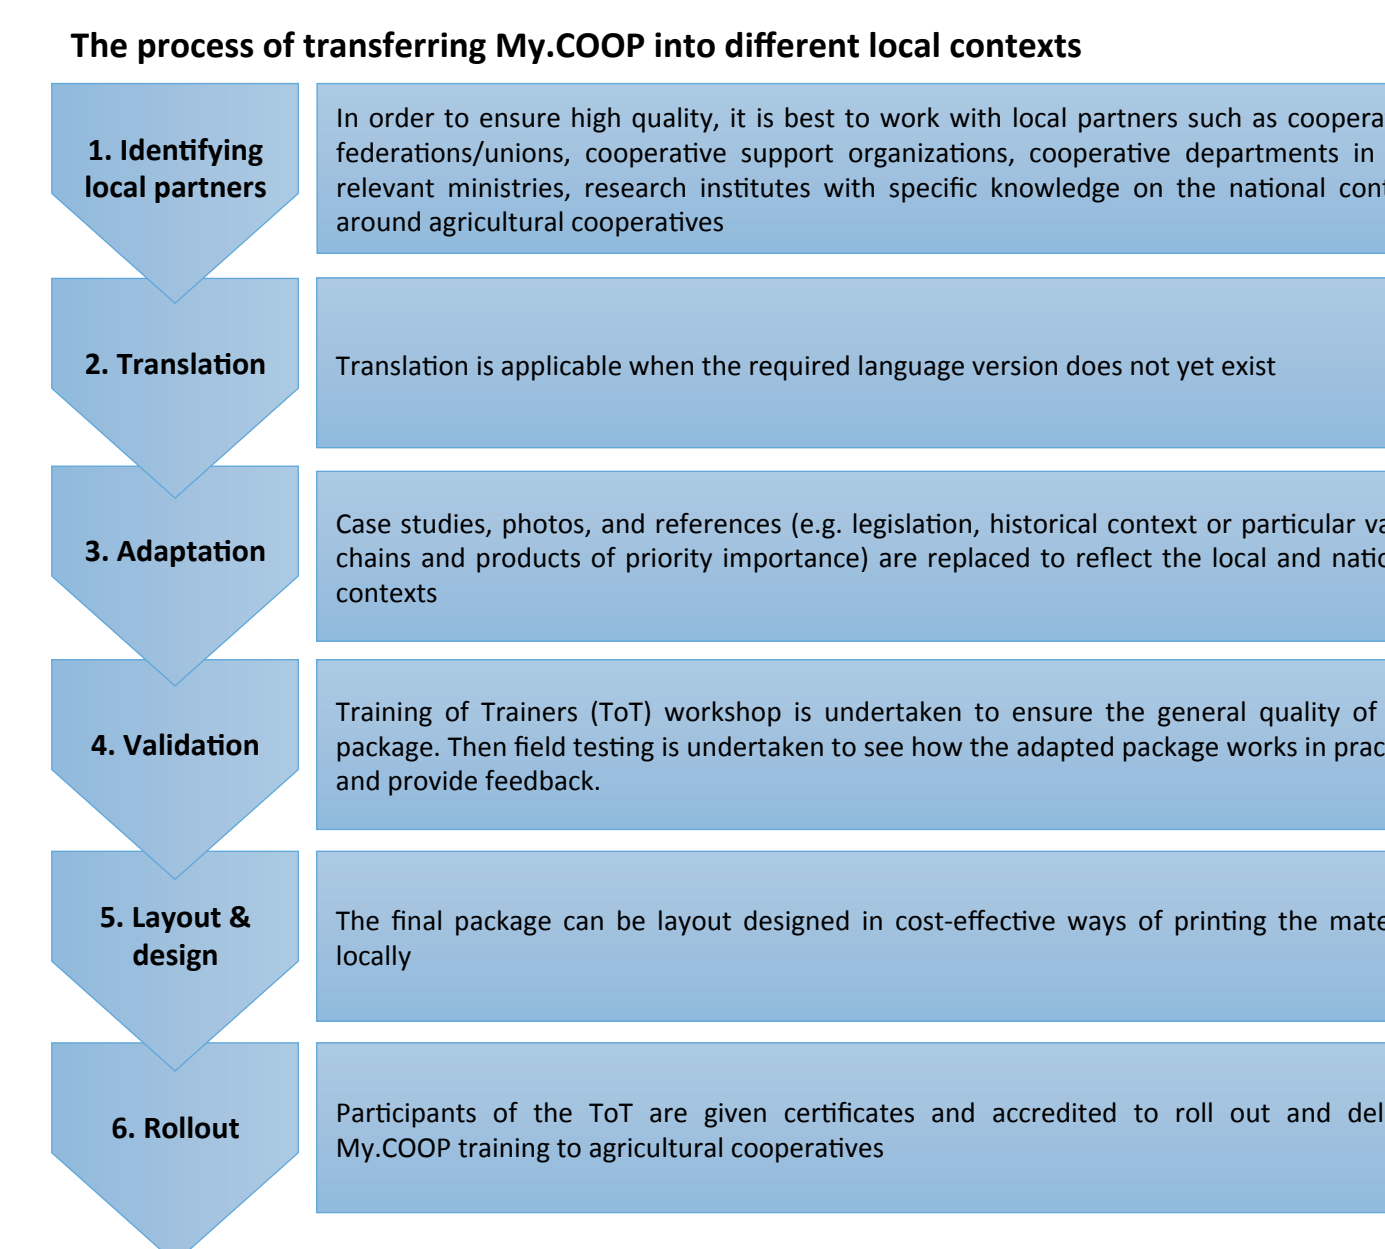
The process of transferring My.COOP into different local contexts

1. Identifying local partners

In order to ensure high quality, it is best to work with local partners such as coopera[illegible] federations/unions, cooperative support organizations, cooperative departments in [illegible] relevant ministries, research institutes with specific knowledge on the national con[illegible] around agricultural cooperatives

2. Translation

Translation is applicable when the required language version does not yet exist

3. Adaptation

Case studies, photos, and references (e.g. legislation, historical context or particular va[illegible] chains and products of priority importance) are replaced to reflect the local and natio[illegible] contexts

4. Validation

Training of Trainers (ToT) workshop is undertaken to ensure the general quality of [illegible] package. Then field testing is undertaken to see how the adapted package works in prac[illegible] and provide feedback.

5. Layout & design

The final package can be layout designed in cost-effective ways of printing the mate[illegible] locally

6. Rollout

Participants of the ToT are given certificates and accredited to roll out and del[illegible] My.COOP training to agricultural cooperatives